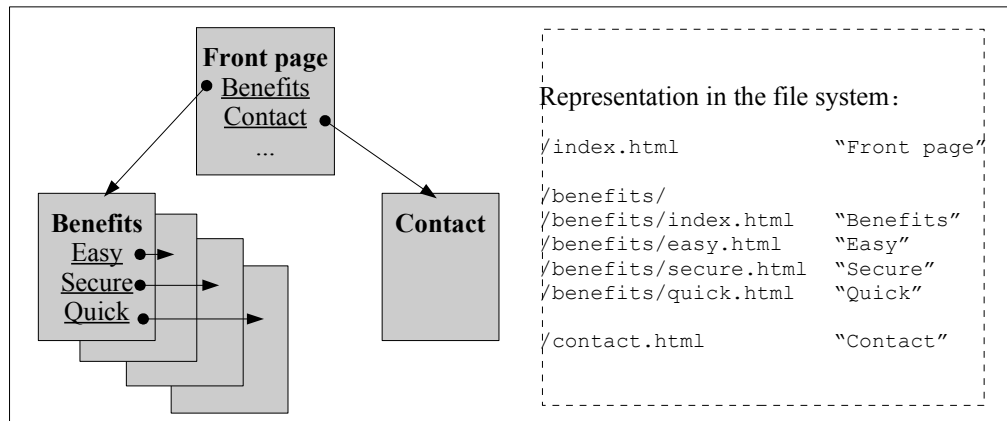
Front page
Benefits
Contact
...

Benefits
Easy
Secure
Quick

Contact

Representation in the file system:

/index.html "Front page"

/benefits/
/benefits/index.html "Benefits"
/benefits/easy.html "Easy"
/benefits/secure.html "Secure"
/benefits/quick.html "Quick"

/contact.html "Contact"